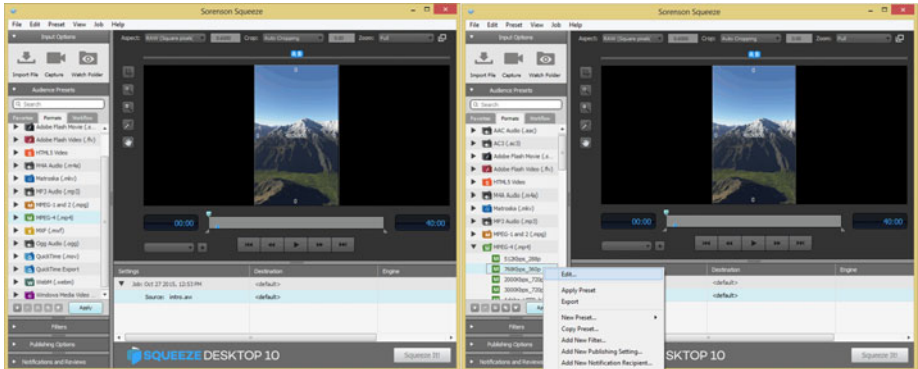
Sorenson Squeeze

File Edit Preset View Job Help

Input Options

Import File Capture Watch Folder

Audience Presets

Search

Favorites Formats Workflow

Adobe Flash Movie (.s...

Adobe Flash Video (.flv)

HTML5 Video

M4A Audio (.m4a)

Matroska (.mkv)

MP3 Audio (.mp3)

MPEG-1 and 2 (.mpg)

MPEG-4 (.mp4)

MXF (.mxf)

Ogg Audio (.ogg)

QuickTime (.mov)

QuickTime Export

WebM (.webm)

Windows Media Video

Apply

Filters

Publishing Options

Notifications and Reviews

Aspect: RAW (Square pixels) Crop: Auto Cropping Zoom: Full

00:00

40:00

Settings

Job: Oct 27 2015, 12:53 PM

Source: intro.avi

Destination

<default>

<default>

Engine

SQUEEZE DESKTOP 10

Squeeze It!

Sorenson Squeeze

File Edit Preset View Job Help

Input Options

Import File Capture Watch Folder

Audience Presets

Search

Favorites Formats Workflow

AAC Audio (.aac)

AC3 (.ac3)

Adobe Flash Movie (.s...

Adobe Flash Video (.flv)

HTML5 Video

M4A Audio (.m4a)

Matroska (.mkv)

MP3 Audio (.mp3)

MPEG-1 and 2 (.mpg)

MPEG-4 (.mp4)

512Kbps_288p

768Kbps_360p

2000Kbps_720p

3000Kbps_720p

Aspect: RAW (Square pixels) Crop: Auto Cropping Zoom: Full

00:00

40:00

Destination

<default>

<default>

Engine

Edit...

Apply Preset

Export

New Preset...

Copy Preset...

Add New Filter...

Add New Publishing Setting...

Add New Notification Recipient...

Filters

Publishing Options

Notifications and Reviews

DESKTOP 10

Squeeze It!